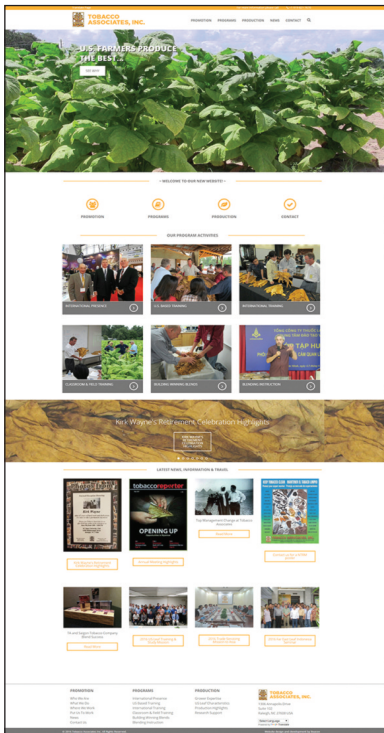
TOBACCO ASSOCIATES, INC.

PROMOTION PROGRAMS PRODUCTION NEWS CONTACT

U.S. FARMERS PRODUCE THE BEST

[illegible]

WELCOME TO OUR NEW WEBSITE!

PROMOTION

PROGRAMS

PRODUCTION

CONTACT

OUR PROGRAM ACTIVITIES

INTERNATIONAL PRESENCE

U.S. BASED TRAINING

INTERNATIONAL TRAINING

CLASSROOM & FIELD TRAINING

BUILDING WINNING BLENDS

BLENDING INSTRUCTION

Kirk Wayne's Retirement Celebration Highlights

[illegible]

LATEST NEWS, INFORMATION & TRAVEL

OPENING UP

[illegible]

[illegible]

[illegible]

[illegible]

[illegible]

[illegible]

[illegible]

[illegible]

PROMOTION

PROGRAMS

PRODUCTION

TOBACCO ASSOCIATES, INC.

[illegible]